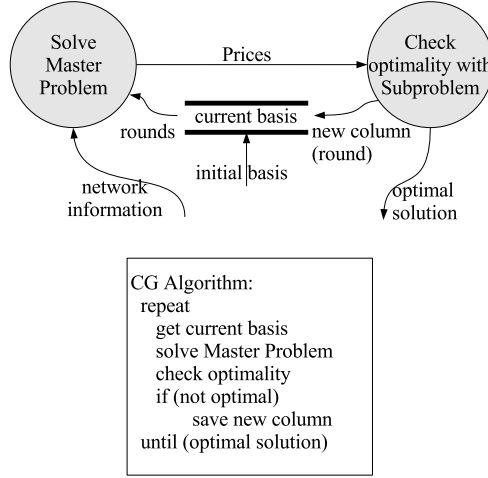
Solve Master Problem

Prices

Check optimality with Subproblem

current basis

rounds

new column (round)

initial basis

network information

optimal solution

CG Algorithm:
repeat
get current basis
solve Master Problem
check optimality
if (not optimal)
save new column
until (optimal solution)